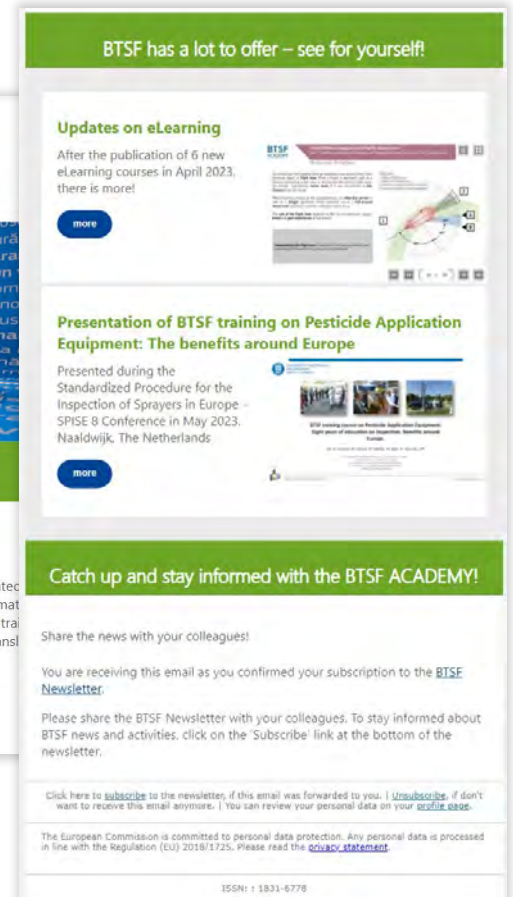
BTSF has a lot to offer – see for yourself!

Updates on eLearning

After the publication of 6 new eLearning courses in April 2023, there is more!

more

Presentation of BTSF training on Pesticide Application Equipment: The benefits around Europe

Presented during the Standardized Procedure for the Inspection of Sprayers in Europe - SPISE 8 Conference in May 2023, Naaldwijk, The Netherlands

more

Catch up and stay informed with the BTSF ACADEMY!

Share the news with your colleagues!

You are receiving this email as you confirmed your subscription to the BTSF Newsletter.

Please share the BTSF Newsletter with your colleagues. To stay informed about BTSF news and activities, click on the 'Subscribe' link at the bottom of the newsletter.

Click here to subscribe to the newsletter, if this email was forwarded to you. | Unsubscribe, if don't want to receive this email anymore. | You can review your personal data on your profile page.

The European Commission is committed to personal data protection. Any personal data is processed in line with the Regulation (EU) 2018/1725. Please read the privacy statement.

ISSN: : 1831-6778